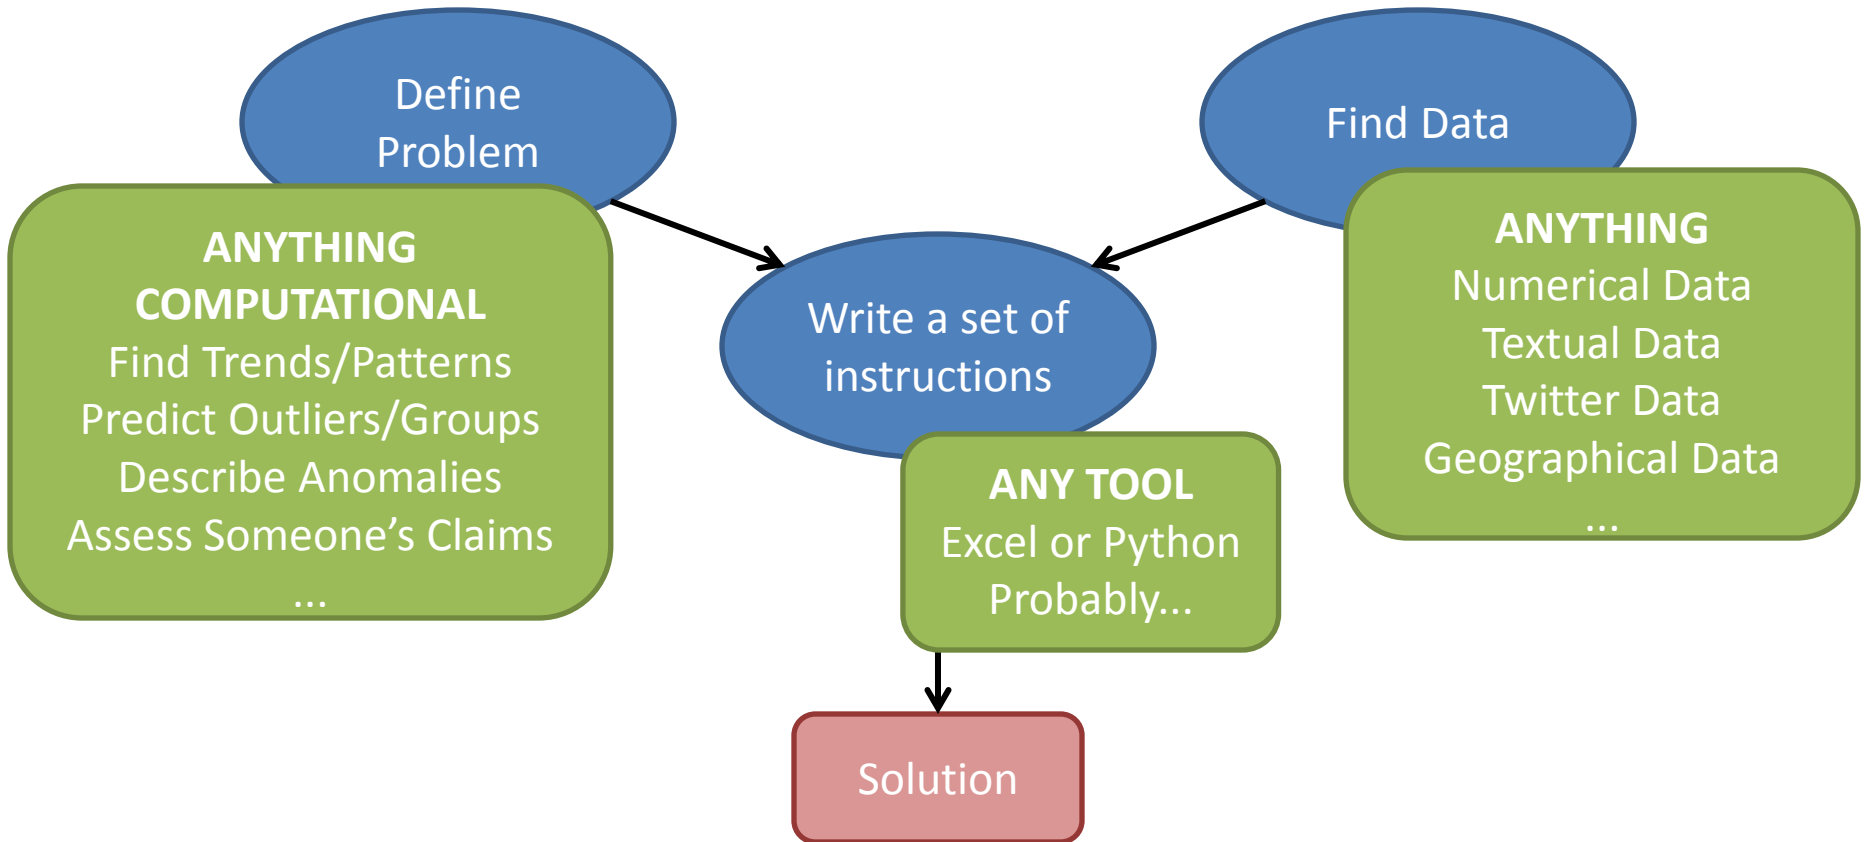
Define Problem

Find Data

ANYTHING COMPUTATIONAL
Find Trends/Patterns
Predict Outliers/Groups
Describe Anomalies
Assess Someone's Claims
...

Write a set of instructions

ANYTHING
Numerical Data
Textual Data
Twitter Data
Geographical Data
...

ANY TOOL
Excel or Python
Probably...

Solution